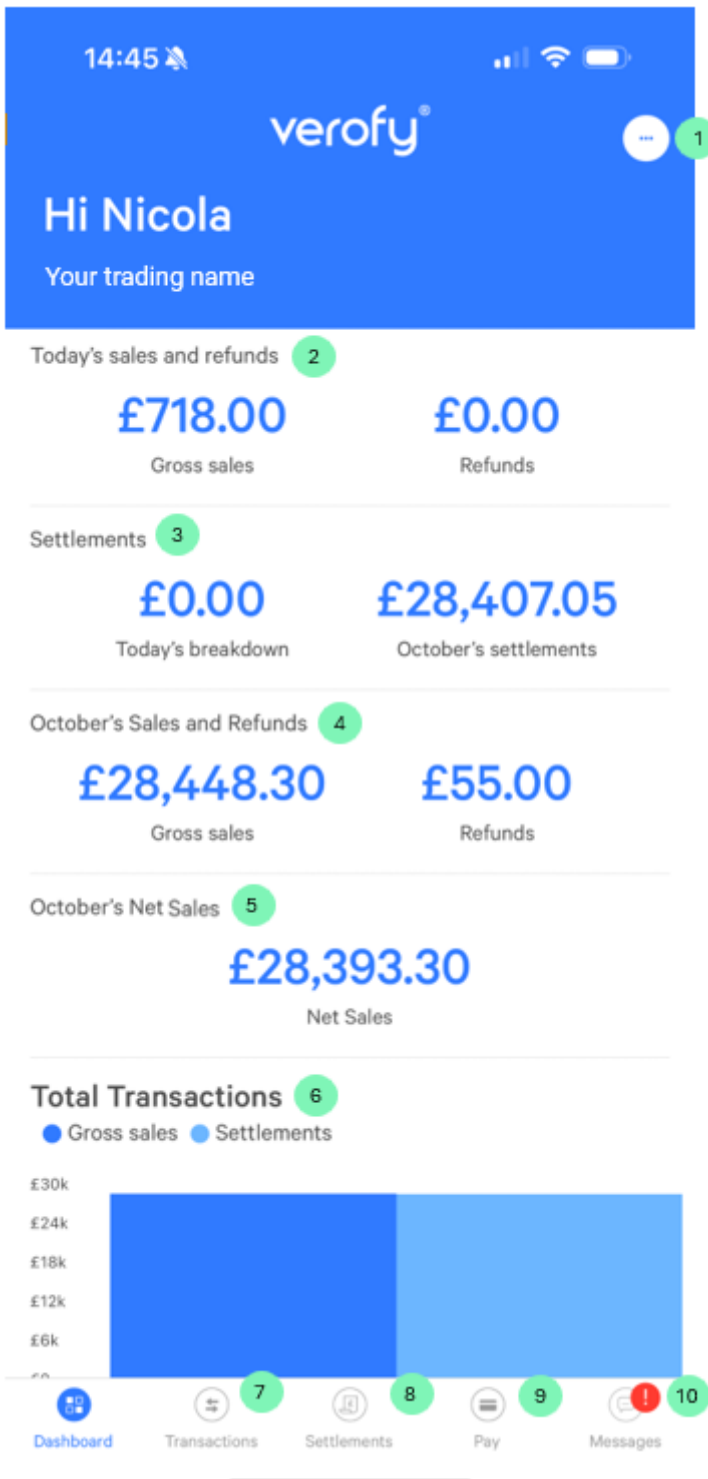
14:45

verofy®

1

Hi Nicola

Your trading name

Today's sales and refunds 2

£718.00
Gross sales

£0.00
Refunds

Settlements 3

£0.00
Today's breakdown

£28,407.05
October's settlements

October's Sales and Refunds 4

£28,448.30
Gross sales

£55.00
Refunds

October's Net Sales 5

£28,393.30
Net Sales

Total Transactions 6

Gross sales Settlements

£30k
£24k
£18k
£12k
£6k
£0

7 8 9 10

Dashboard Transactions Settlements Pay Messages